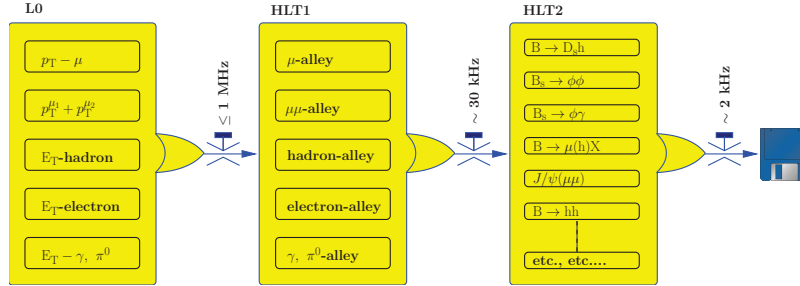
L0

$p_T - \mu$

$p_T^{\mu_1} + p_T^{\mu_2}$

$E_T$-hadron

$E_T$-electron

$E_T - \gamma, \pi^0$

$\leq 1$ MHz

HLT1

$\mu$-alley

$\mu\mu$-alley

hadron-alley

electron-alley

$\gamma, \pi^0$-alley

$\sim 30$ kHz

HLT2

$B \rightarrow D_s h$

$B_s \rightarrow \phi\phi$

$B_s \rightarrow \phi\gamma$

$B \rightarrow \mu(h)X$

$J/\psi(\mu\mu)$

$B \rightarrow hh$

etc., etc....

$\sim 2$ kHz